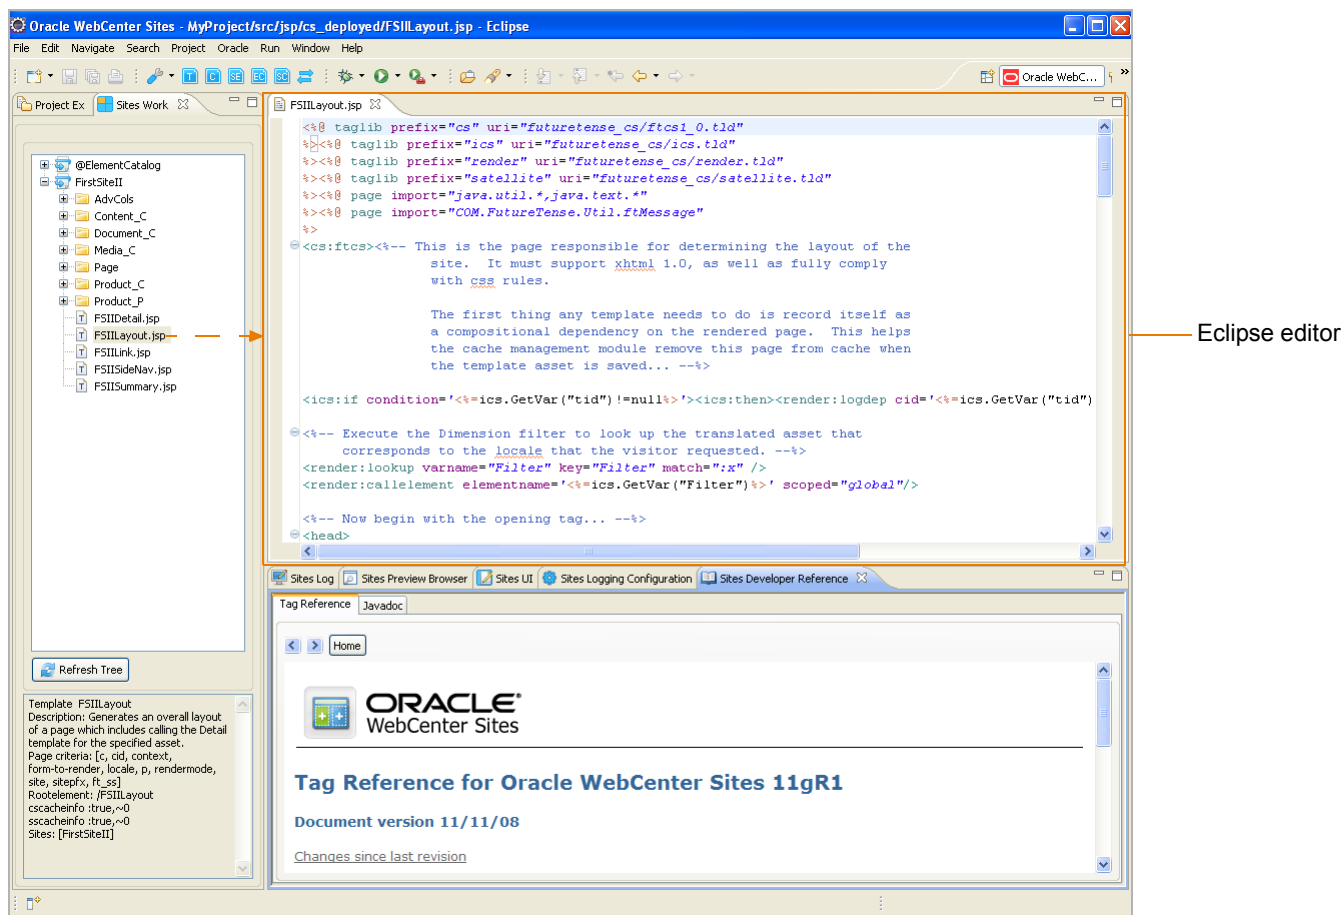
Oracle WebCenter Sites - MyProject/src/jsp/cs_deployed/FSIILayout.jsp - Eclipse

File Edit Navigate Search Project Oracle Run Window Help

Oracle WebC...

Project Ex | Sites Work

@ElementCatalog
FirstSiteII
AdvCols
Content_C
Document_C
Media_C
Page
Product_C
Product_P
FSIIDetail.jsp
FSIILayout.jsp
FSIILink.jsp
FSIISideNav.jsp
FSIISummary.jsp

Refresh Tree

Template FSIILayout
Description: Generates an overall layout of a page which includes calling the Detail template for the specified asset.
Page criteria: [c, cid, context, form-to-render, locale, p, rendermode, site, sitepfx, ft_ss]
Rootelement: /FSIILayout
cscacheinfo :true,~0
sscacheinfo :true,~0
Sites: [FirstSiteII]

FSIILayout.jsp

<%@ taglib prefix="cs" uri="futuretense_cs/ftcs1_0.tld"
%><%@ taglib prefix="ics" uri="futuretense_cs/ics.tld"
%><%@ taglib prefix="render" uri="futuretense_cs/render.tld"
%><%@ taglib prefix="satellite" uri="futuretense_cs/satellite.tld"
%><%@ page import="java.util.*,java.text.*"
%><%@ page import="COM.FutureTense.Util.ftMessage"
%>
<cs:ftcs><%-- This is the page responsible for determining the layout of the site. It must support xhtml 1.0, as well as fully comply with css rules.

The first thing any template needs to do is record itself as a compositional dependency on the rendered page. This helps the cache management module remove this page from cache when the template asset is saved... --%>

<ics:if condition='<%=ics.GetVar("tid")!=null%>'><ics:then><render:logdep cid='<%=ics.GetVar("tid")

<%-- Execute the Dimension filter to look up the translated asset that corresponds to the locale that the visitor requested. --%>
<render:lookup varname="Filter" key="Filter" match=":x" />
<render:callelement elementname='<%=ics.GetVar("Filter")%>' scoped="global"/>

<%-- Now begin with the opening tag... --%>
<head>

Eclipse editor

Sites Log | Sites Preview Browser | Sites UI | Sites Logging Configuration | Sites Developer Reference

Tag Reference | Javadoc

Home

ORACLE
WebCenter Sites

Tag Reference for Oracle WebCenter Sites 11gR1

Document version 11/11/08

Changes since last revision